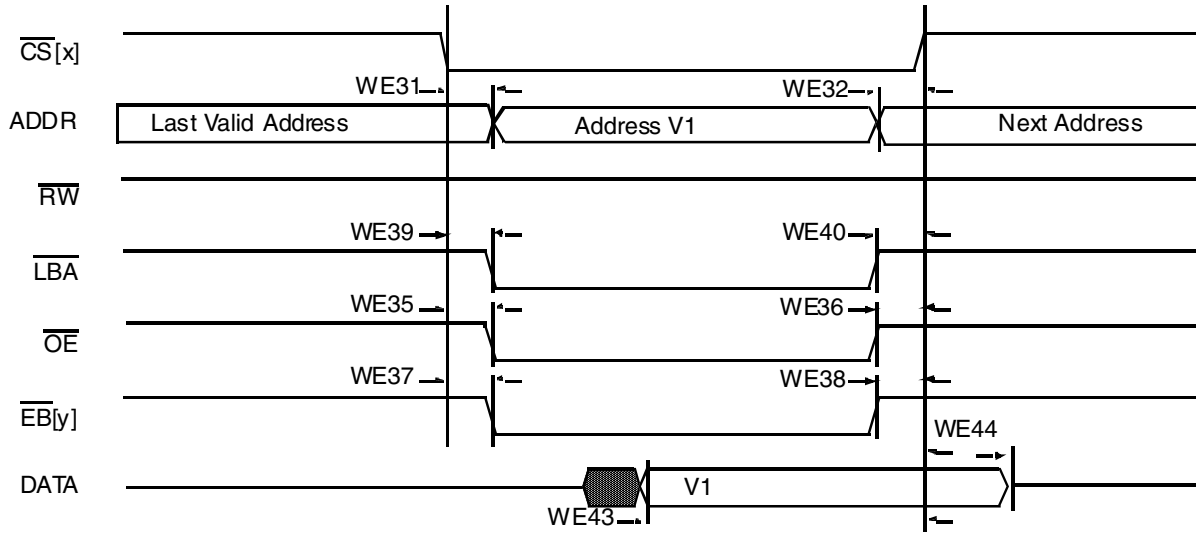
$\overline{CS}[x]$

WE31

WE32

ADDR

Last Valid Address

Address V1

Next Address

$\overline{RW}$

WE39

WE40

$\overline{LBA}$

WE35

WE36

$\overline{OE}$

WE37

WE38

$\overline{EB}[y]$

WE44

DATA

V1

WE43